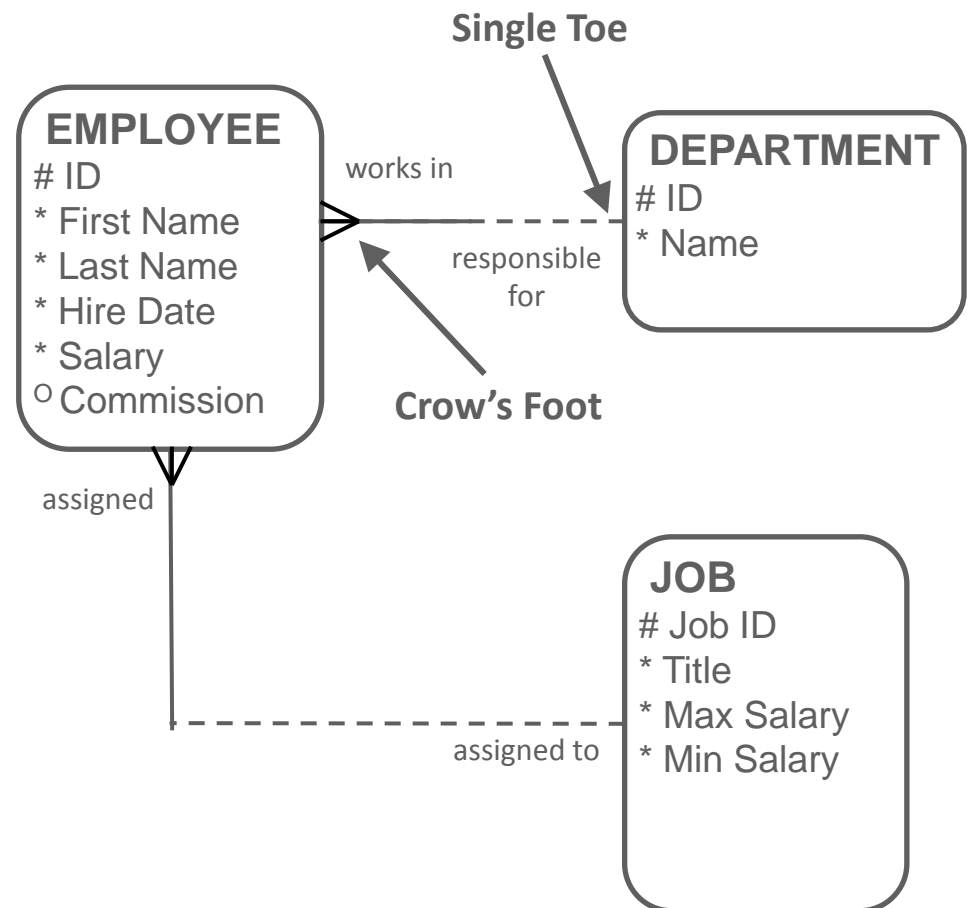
Single Toe

EMPLOYEE
# ID
* First Name
* Last Name
* Hire Date
* Salary
o Commission

works in

responsible for

DEPARTMENT
# ID
* Name

Crow's Foot

assigned

JOB
# Job ID
* Title
* Max Salary
* Min Salary

assigned to